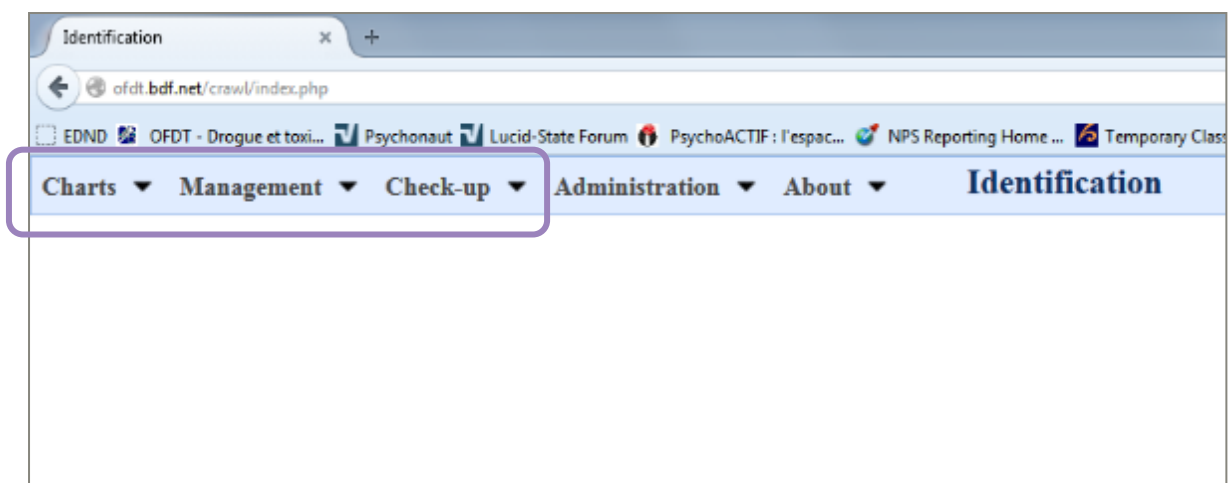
Identification ×

ofdt.bdf.net/crawl/index.php

EDND OFDT - Drogue et toxi... Psychonaut Lucid-State Forum PsychoACTIF : l'espac... NPS Reporting Home ... Temporary Class

Charts ▼ Management ▼ Check-up ▼ Administration ▼ About ▼ Identification